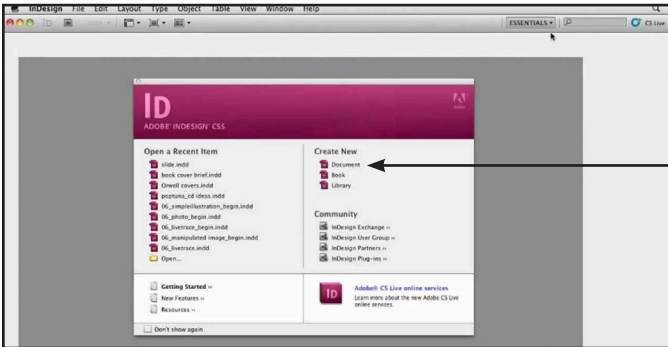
InDesign File Edit Layout Type Object Table View Window Help

ESSENTIALS ▾

CS Live

ID

ADOBE® INDESIGN® CS5

Open a Recent Item

slide.indd

book cover brief.indd

Orwell covers.indd

poptuna_cd ideas.indd

06_simpleillustration_begin.indd

06_photo_begin.indd

06_livetrace_begin.indd

06_manipulated image_begin.indd

06_livetrace.indd

Open...

Create New

Document

Book

Library

Community

InDesign Exchange »

InDesign User Group »

InDesign Partners »

InDesign Plug-ins »

Getting Started »

New Features »

Resources »

Adobe® CS Live online services

Learn more about the new Adobe CS Live online services.

Don't show again